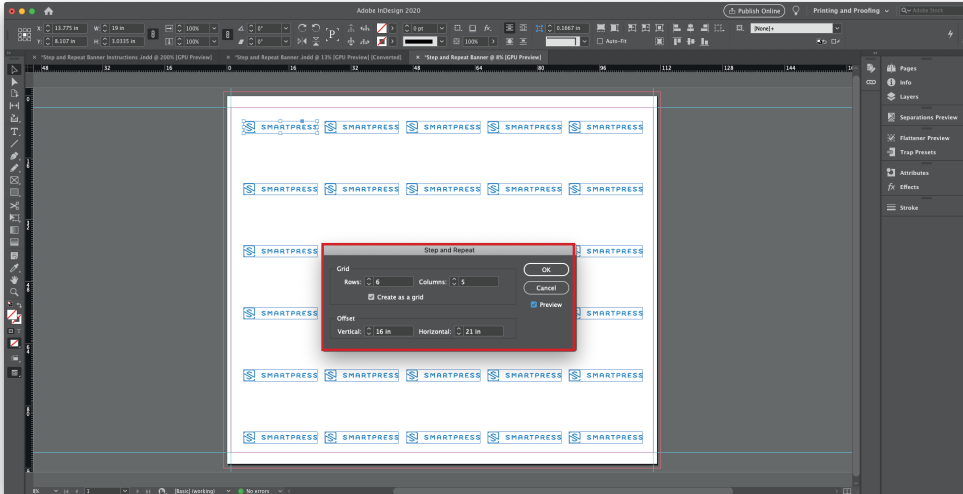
Adobe InDesign 2020

Publish Online

Printing and Proofing

Adobe Stock

X: 13.775 in
Y: 8.107 in
W: 19 in
H: 3.0335 in

100%
100%

0°
0°

0 pt

100%

0.0667 in

Auto-Fit

[None]+

*Step and Repeat Banner Instructions .indd @ 200% [GPU Preview]
*Step and Repeat Banner .indd @ 13% [GPU Preview] [Converted]
*Step and Repeat Banner @ 8% [GPU Preview]

48 32 16 0 16 32 48 64 80 96 112 128 144

Pages
Info
Layers
Separations Preview
Flattener Preview
Trap Presets
Attributes
Effects
Stroke

SMARTPRESS SMARTPRESS SMARTPRESS SMARTPRESS SMARTPRESS
SMARTPRESS SMARTPRESS SMARTPRESS SMARTPRESS SMARTPRESS
SMARTPRESS SMARTPRESS
SMARTPRESS SMARTPRESS
SMARTPRESS SMARTPRESS SMARTPRESS SMARTPRESS SMARTPRESS
SMARTPRESS SMARTPRESS SMARTPRESS SMARTPRESS SMARTPRESS

Step and Repeat

Grid
Rows: 6
Columns: 5
Create as a grid

Offset
Vertical: 16 in
Horizontal: 21 in

OK
Cancel
Preview

8%
1
[Basic] (working)
No errors